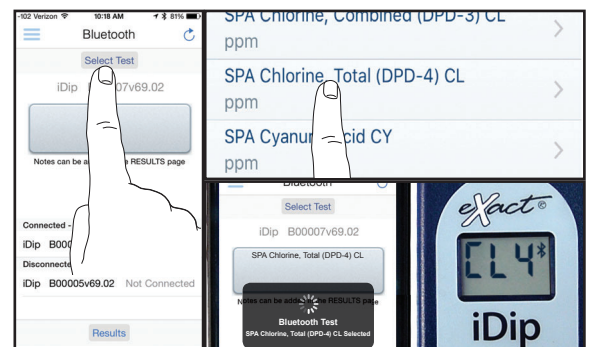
-102 Verizon 10:18 AM 81%
Bluetooth
Select Test
iDip B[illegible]007v69.02
Notes can be a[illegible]e RESULTS page
Connected -
iDip B000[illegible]
Disconnecte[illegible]
iDip B00005v69.02 Not Connected
Results

SPA Chlorine, Combined (DPD-3) CL
ppm
SPA Chlorine, Total (DPD-4) CL
ppm
SPA Cyanur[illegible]cid CY
ppm

Bluetooth
Select Test
iDip B00007v69.02
SPA Chlorine, Total (DPD-4) CL
Notes can be add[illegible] RESULTS page
Bluetooth Test
SPA Chlorine, Total (DPD-4) CL Selected

eXact®
CL4
iDip